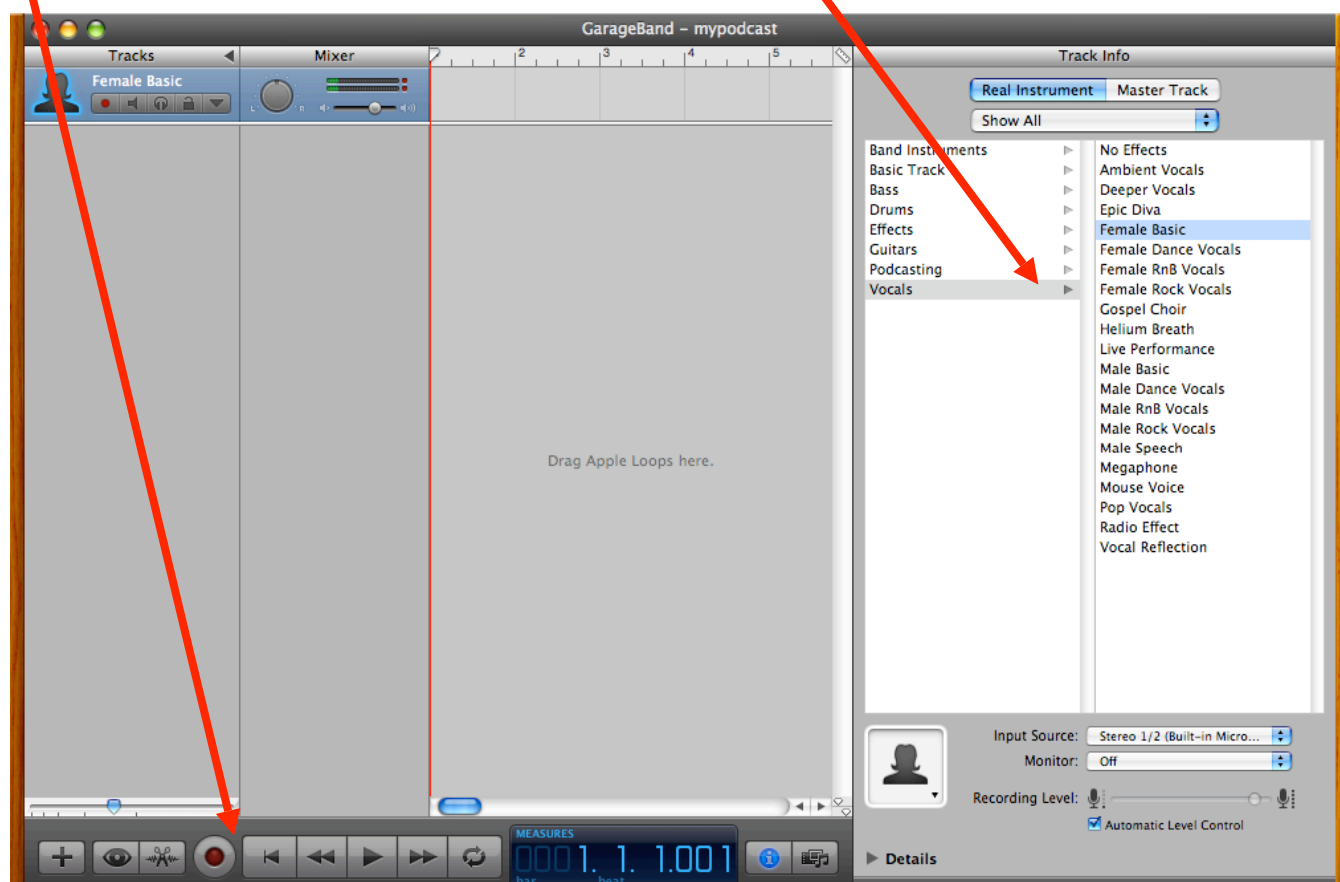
GarageBand – mypodcast

Tracks

Mixer

Track Info

Female Basic

Real Instrument
Master Track

Show All

Band Instruments
Basic Track
Bass
Drums
Effects
Guitars
Podcasting
Vocals

No Effects
Ambient Vocals
Deeper Vocals
Epic Diva
Female Basic
Female Dance Vocals
Female RnB Vocals
Female Rock Vocals
Gospel Choir
Helium Breath
Live Performance
Male Basic
Male Dance Vocals
Male RnB Vocals
Male Rock Vocals
Male Speech
Megaphone
Mouse Voice
Pop Vocals
Radio Effect
Vocal Reflection

Drag Apple Loops here.

Input Source: Stereo 1/2 (Built-in Micro...
Monitor: Off
Recording Level:
Automatic Level Control

Details

MEASURES
000 1. 1. 1.001
bar beat